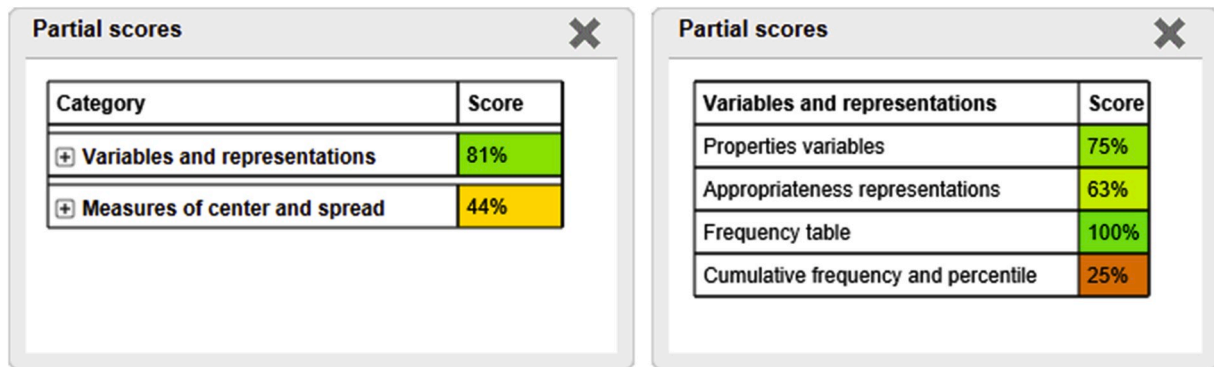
Partial scores

| Category | Score |
|---|---|
| ⊞ Variables and representations | 81% |
| ⊞ Measures of center and spread | 44% |

Partial scores

| Variables and representations | Score |
|---|---|
| Properties variables | 75% |
| Appropriateness representations | 63% |
| Frequency table | 100% |
| Cumulative frequency and percentile | 25% |